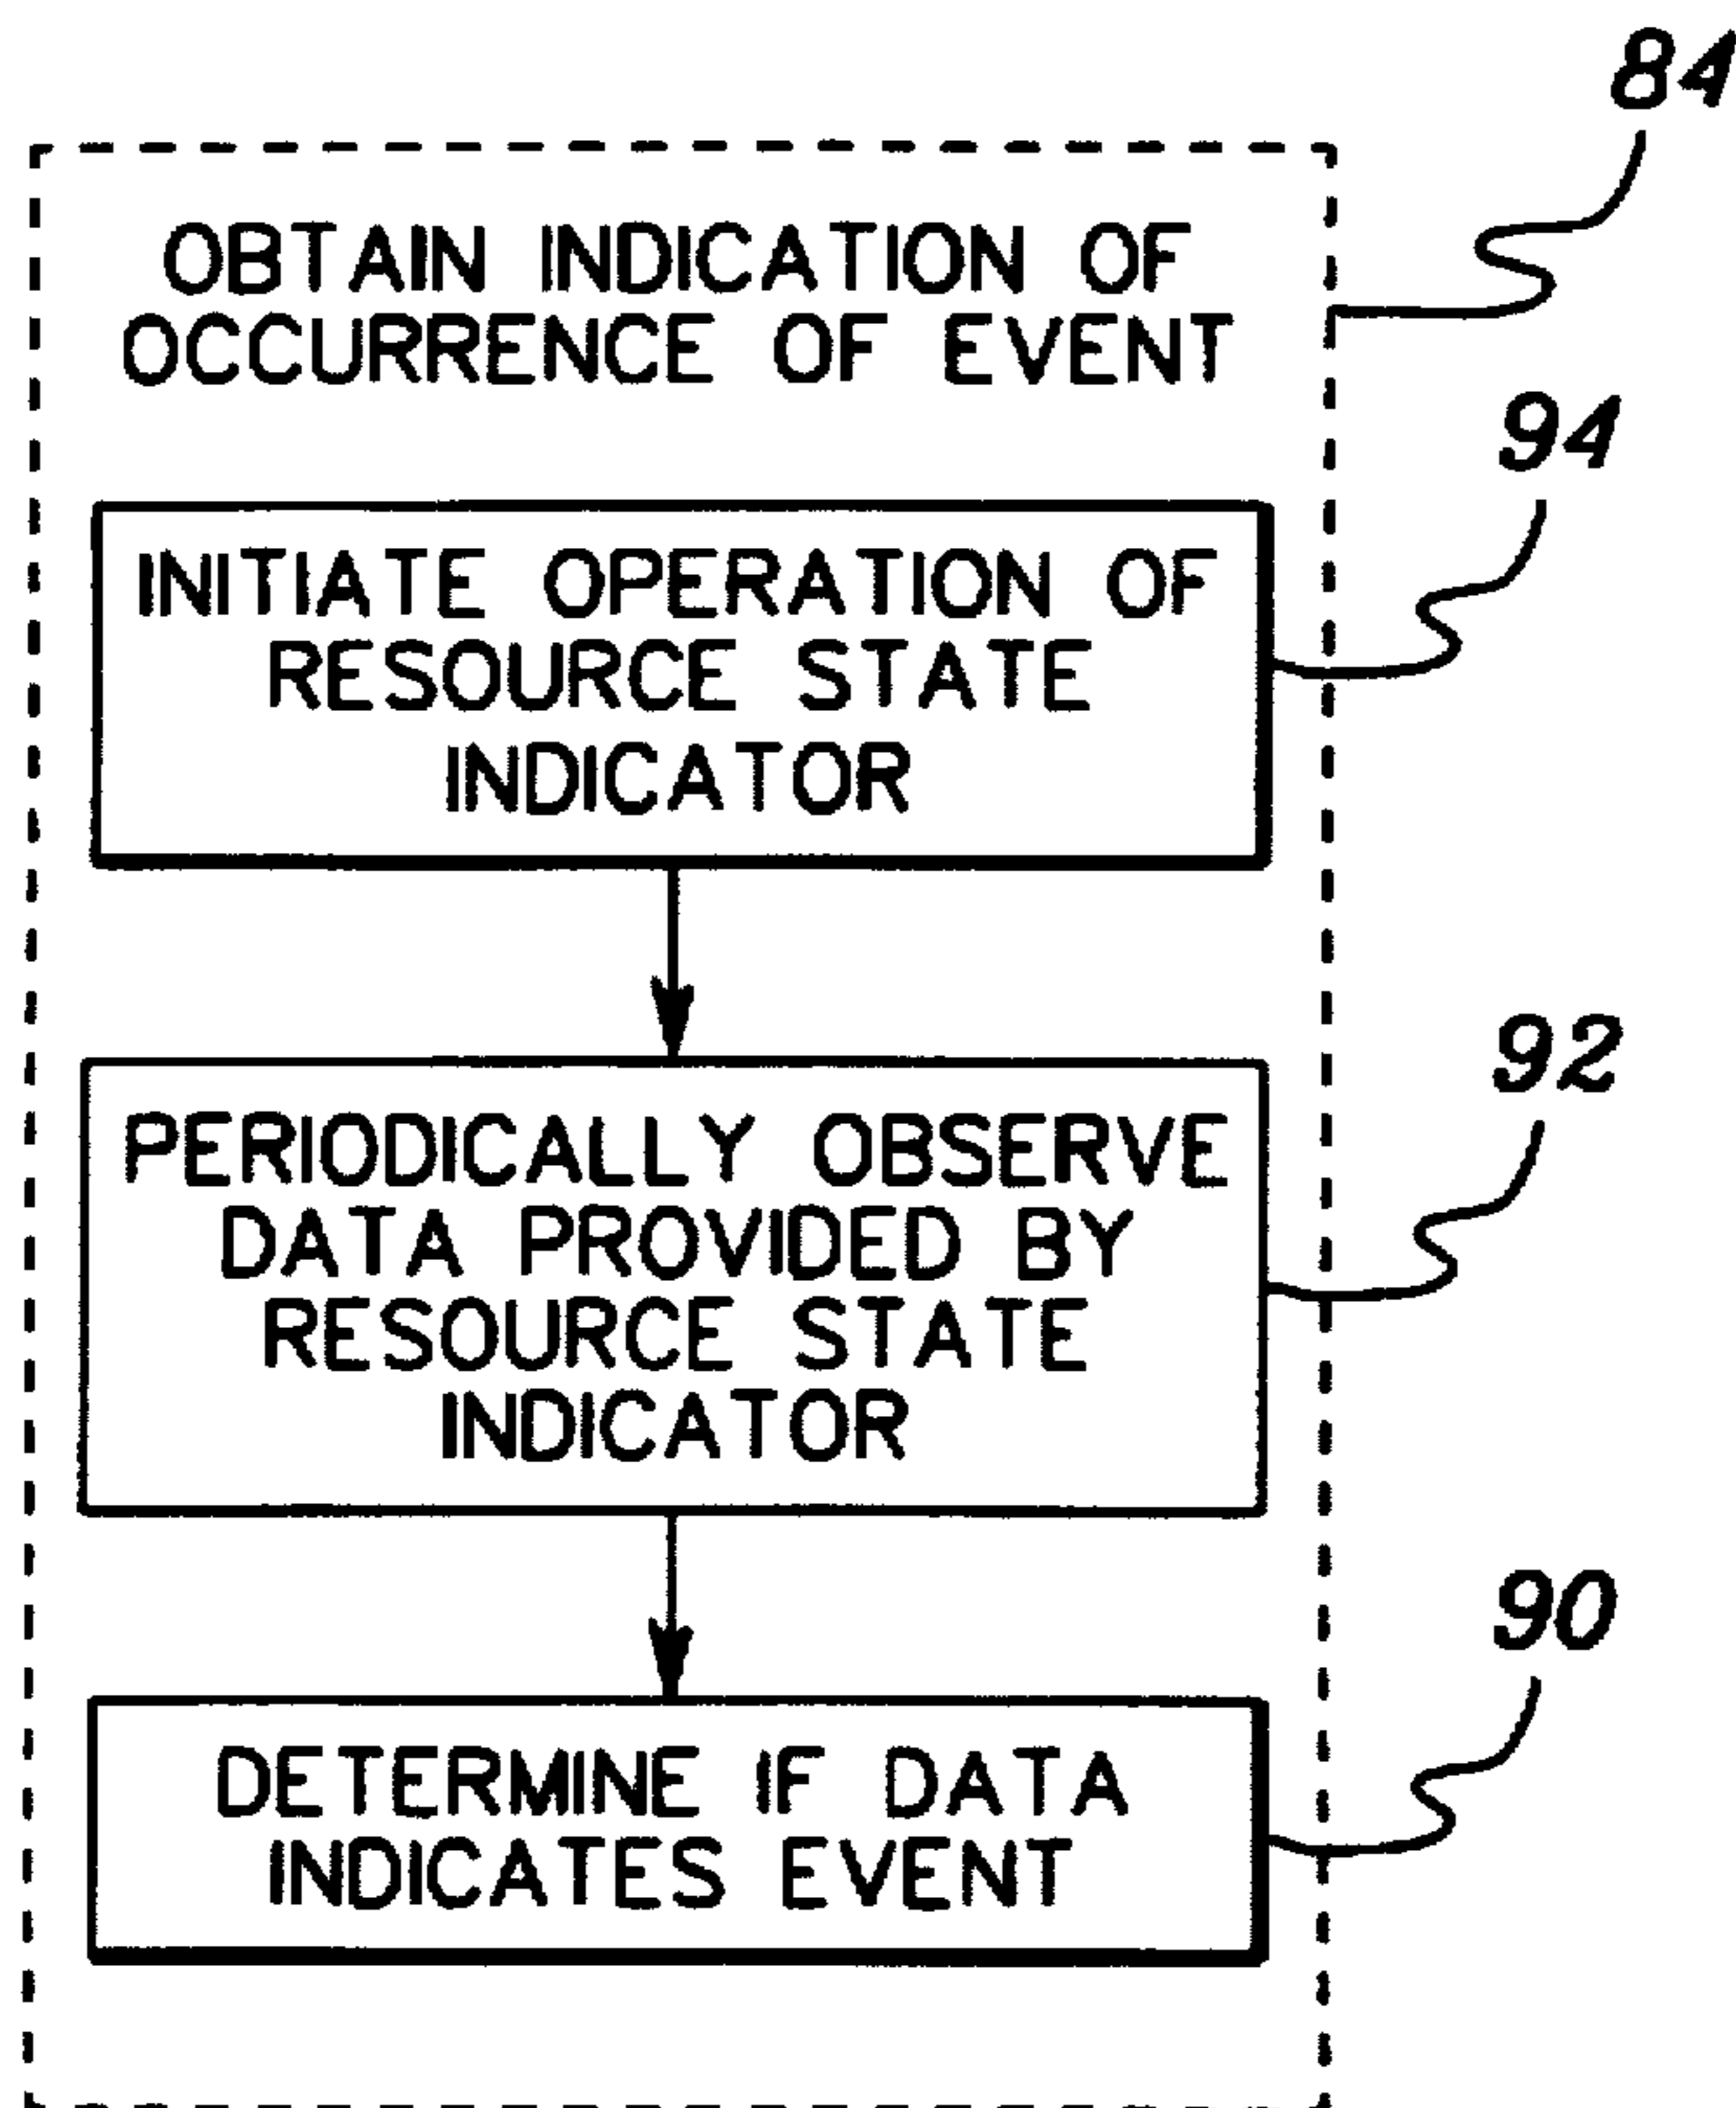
84

OBTAIN INDICATION OF OCCURRENCE OF EVENT

94

INITIATE OPERATION OF RESOURCE STATE INDICATOR

92

PERIODICALLY OBSERVE DATA PROVIDED BY RESOURCE STATE INDICATOR

90

DETERMINE IF DATA INDICATES EVENT